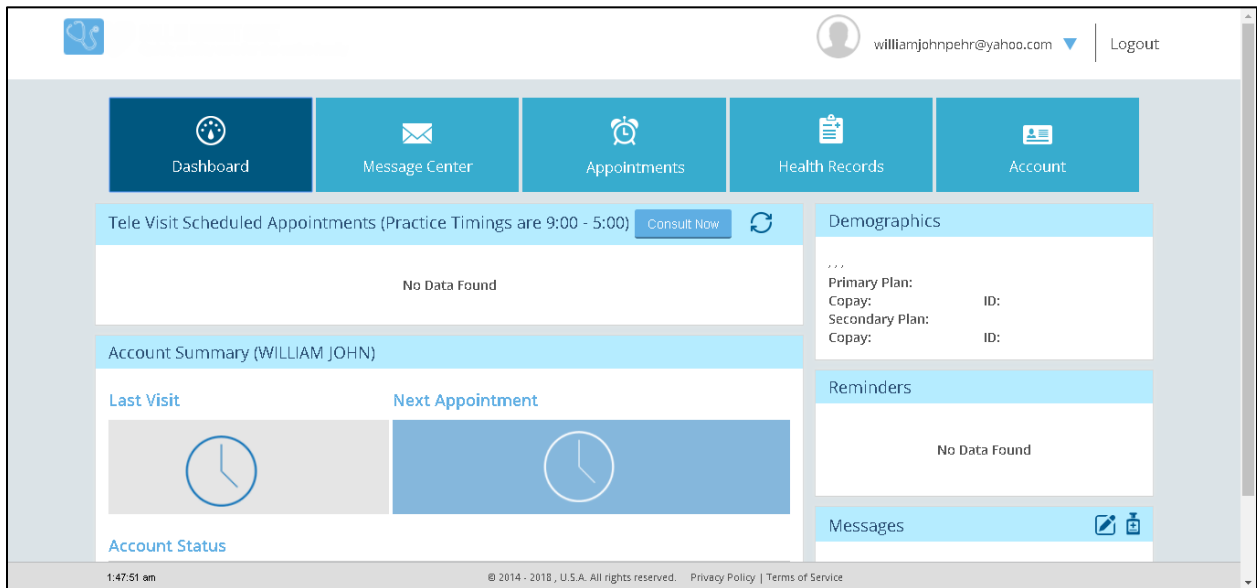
williamjohnpehr@yahoo.com Logout

Dashboard
Message Center
Appointments
Health Records
Account

Tele Visit Scheduled Appointments (Practice Timings are 9:00 - 5:00) Consult Now

No Data Found

Account Summary (WILLIAM JOHN)

Last Visit

Next Appointment

Account Status

Demographics

, , ,
Primary Plan:
Copay: ID:
Secondary Plan:
Copay: ID:

Reminders

No Data Found

Messages

1:47:51 am © 2014 - 2018 , U.S.A. All rights reserved. Privacy Policy | Terms of Service